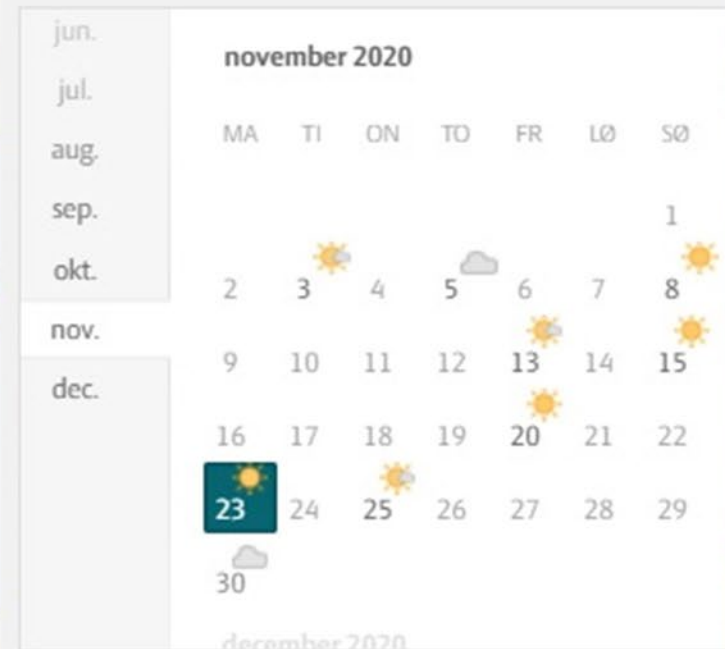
jun.
jul.
aug.
sep.
okt.
nov.
dec.

november 2020

| MA | TI | ON | TO | FR | LØ | SØ |
|---|---|---|---|---|---|---|
| | | | | | | 1 |
| 2 | 3 | 4 | 5 | 6 | 7 | 8 |
| 9 | 10 | 11 | 12 | 13 | 14 | 15 |
| 16 | 17 | 18 | 19 | 20 | 21 | 22 |
| 23 | 24 | 25 | 26 | 27 | 28 | 29 |
| 30 | | | | | | |

december 2020